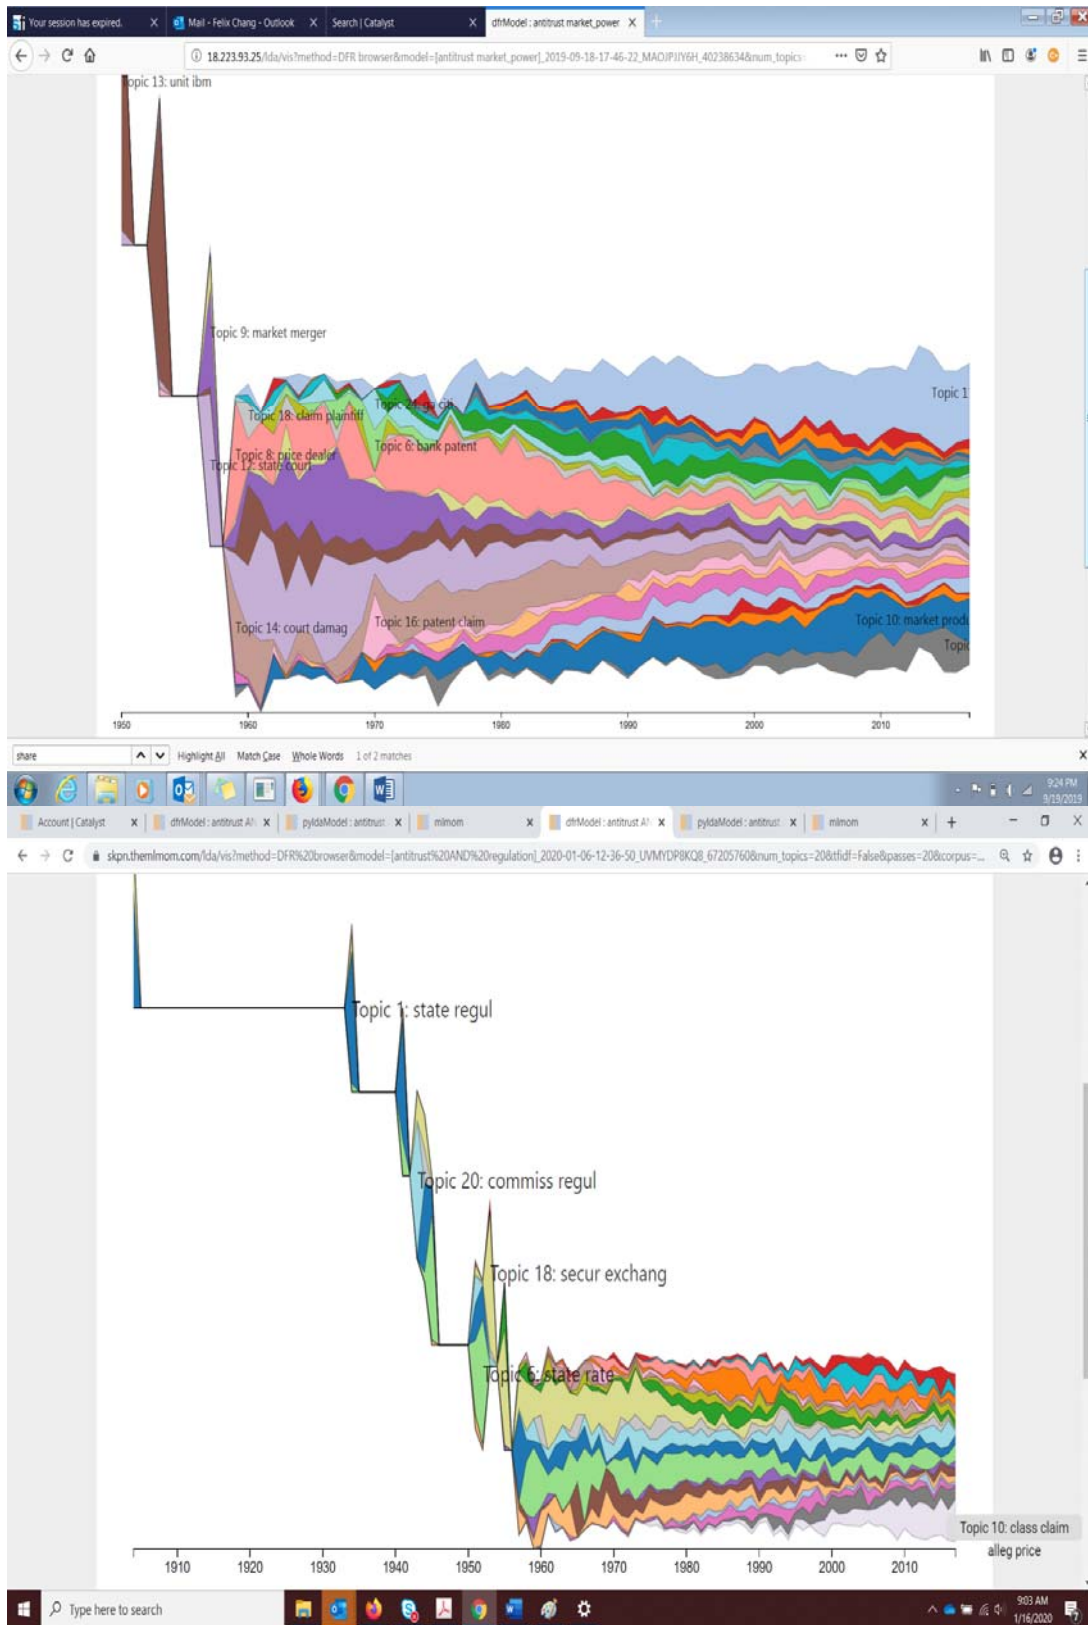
Your session has expired. X Mail - Felix Chang - Outlook X Search | Catalyst X dfrModel : antitrust market_power X

18.223.93.25/lda/vis?method=DFR browser&model=[antitrust market_power]_2019-09-18-17-46-22_MAOJPJIY6H_40238634&num_topics

Topic 13: unit ibm

Topic 9: market merger

Topic 18: claim plaintiff

Topic 4: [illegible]

Topic 8: price dealer

Topic 12: state court

Topic 6: bank patent

Topic 1

Topic 14: court damag

Topic 16: patent claim

Topic 10: market produ

Topic

1950 1960 1970 1980 1990 2000 2010

share

Highlight All Match Case Whole Words 1 of 2 matches

9:24 PM 9/19/2019

Account | Catalyst X dfrModel : antitrust AN X pyldaModel : antitrust X mlmom X dfrModel : antitrust AN X pyldaModel : antitrust X mlmom X

skpn.themlmom.com/lda/vis?method=DFR%20browser&model=[antitrust%20AND%20regulation]_2020-01-06-12-36-50_UVMYDP8KQ8_67205760&num_topics=20&tfidf=False&passes=20&corpus=...

Topic 1: state regul

Topic 20: commiss regul

Topic 18: secur exchang

Topic 6: state rate

Topic 10: class claim alleg price

1910 1920 1930 1940 1950 1960 1970 1980 1990 2000 2010

Type here to search

9:03 AM 1/16/2020